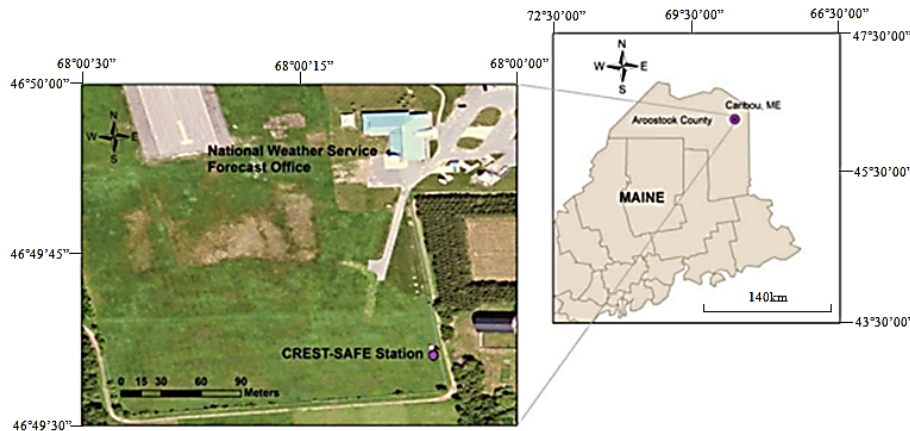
68°00'30"
68°00'15"
68°00'00"
46°50'00"
46°49'45"
46°49'30"
N
W E
S
National Weather Service
Forecast Office
CREST-SAFE Station
0 15 30 60 90
Meters

72°30'00"
69°30'00"
66°30'00"
47°30'00'
45°30'00'
43°30'00'
N
W E
S
Caribou, ME
Aroostook County
MAINE
140km